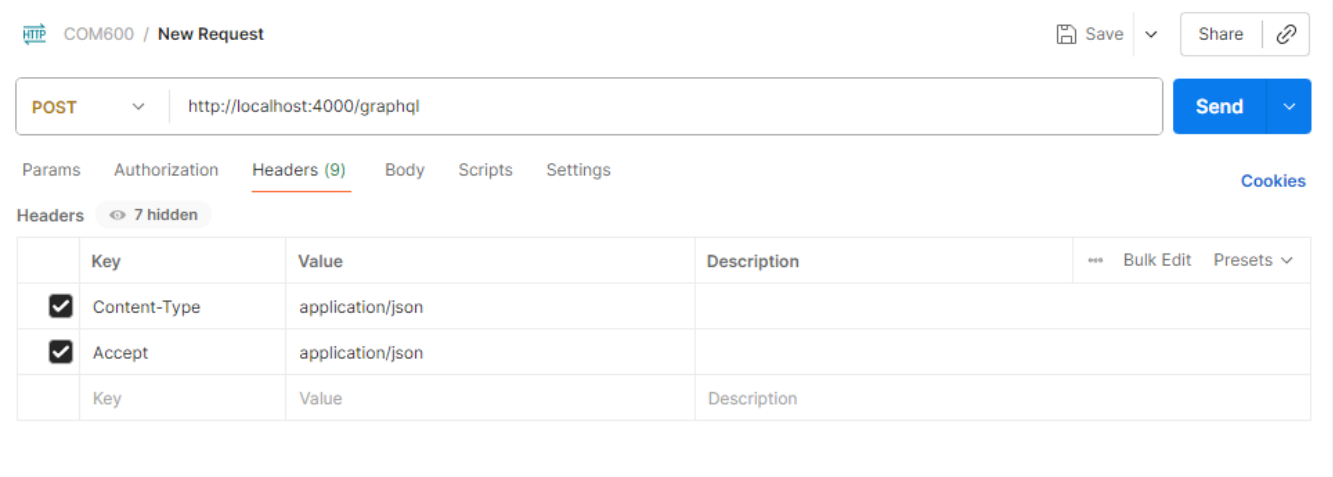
HTTP COM600 / New Request

Save Share

POST http://localhost:4000/graphql Send

Params Authorization Headers (9) Body Scripts Settings Cookies

Headers 7 hidden

| | Key | Value | Description | ••• Bulk Edit Presets |
|---|---|---|---|---|
| ☑ | Content-Type | application/json | | |
| ☑ | Accept | application/json | | |
| | Key | Value | Description | |